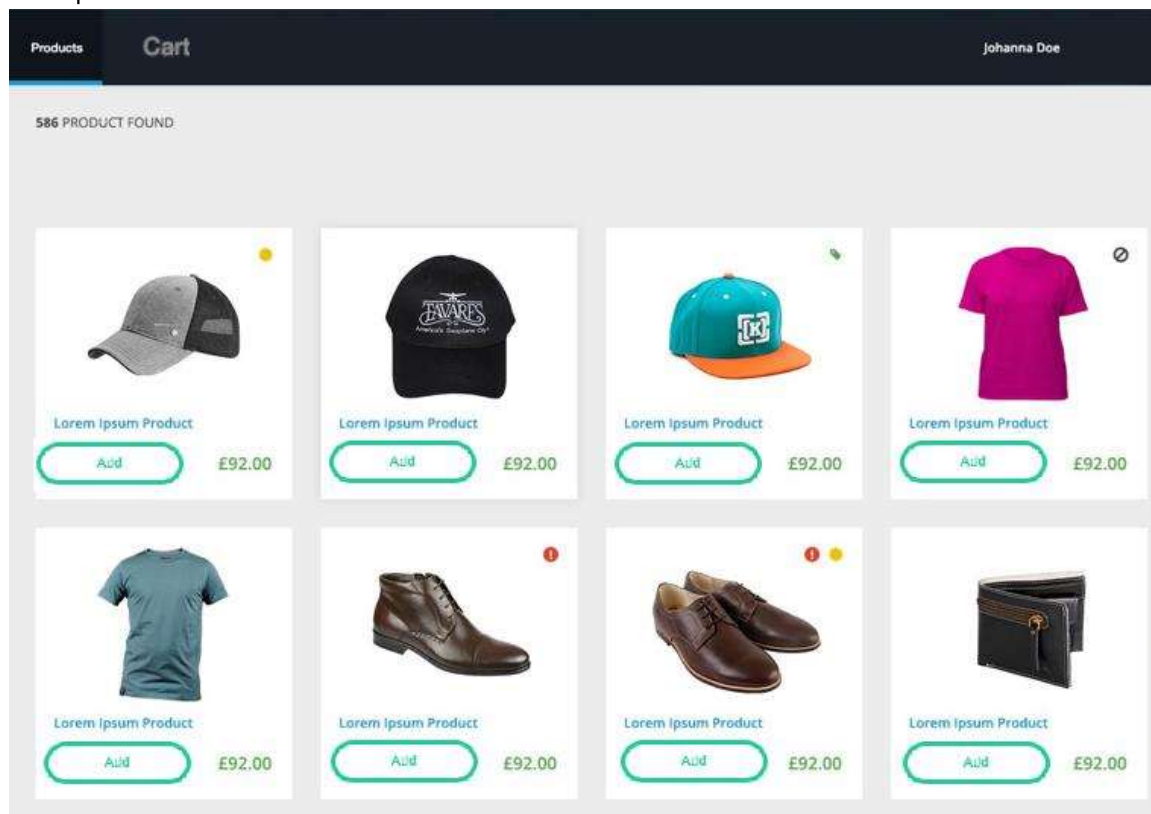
Products Cart Johanna Doe

586 PRODUCT FOUND

TAVARES
America's Seaplane City

[K]

Lorem Ipsum Product
Add £92.00

Lorem Ipsum Product
Add £92.00

Lorem Ipsum Product
Add £92.00

Lorem Ipsum Product
Add £92.00

Lorem Ipsum Product
Add £92.00

Lorem Ipsum Product
Add £92.00

Lorem Ipsum Product
Add £92.00

Lorem Ipsum Product
Add £92.00